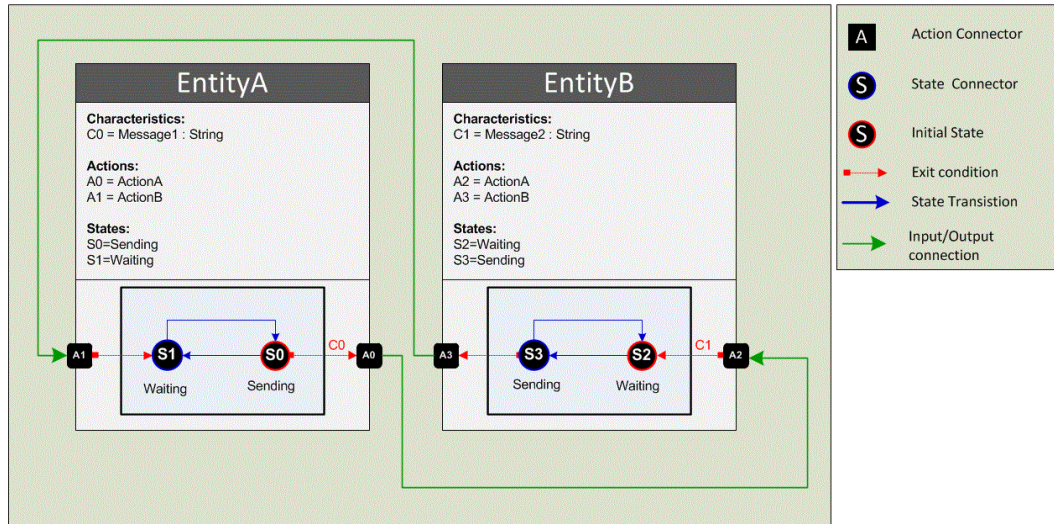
EntityA

Characteristics:
C0 = Message1 : String

Actions:
A0 = ActionA
A1 = ActionB

States:
S0=Sending
S1=Waiting

A1
S1
Waiting
S0
Sending
C0
A0

EntityB

Characteristics:
C1 = Message2 : String

Actions:
A2 = ActionA
A3 = ActionB

States:
S2=Waiting
S3=Sending

A3
S3
Sending
S2
Waiting
C1
A2

A Action Connector
S State Connector
S Initial State
Exit condition
State Transistion
Input/Output connection